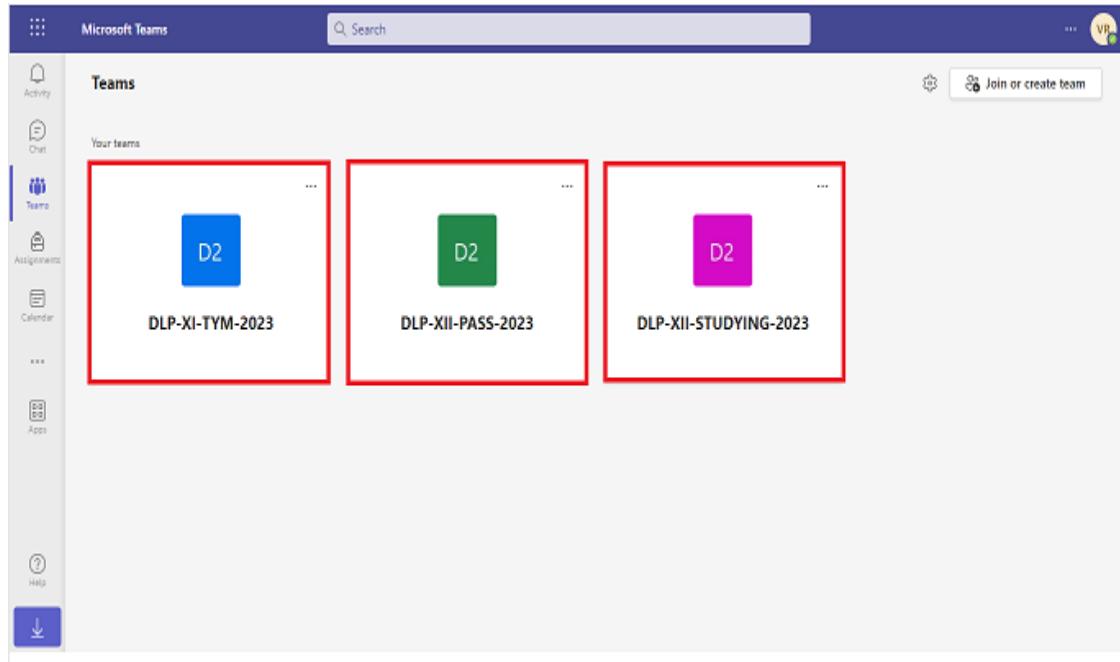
Microsoft Teams

Search

...

VP

Activity

Chat

Teams

Assignments

Calendar

...

Apps

Help

Teams

Join or create team

Your teams

...

D2

DLP-XI-TYM-2023

...

D2

DLP-XII-PASS-2023

...

D2

DLP-XII-STUDYING-2023